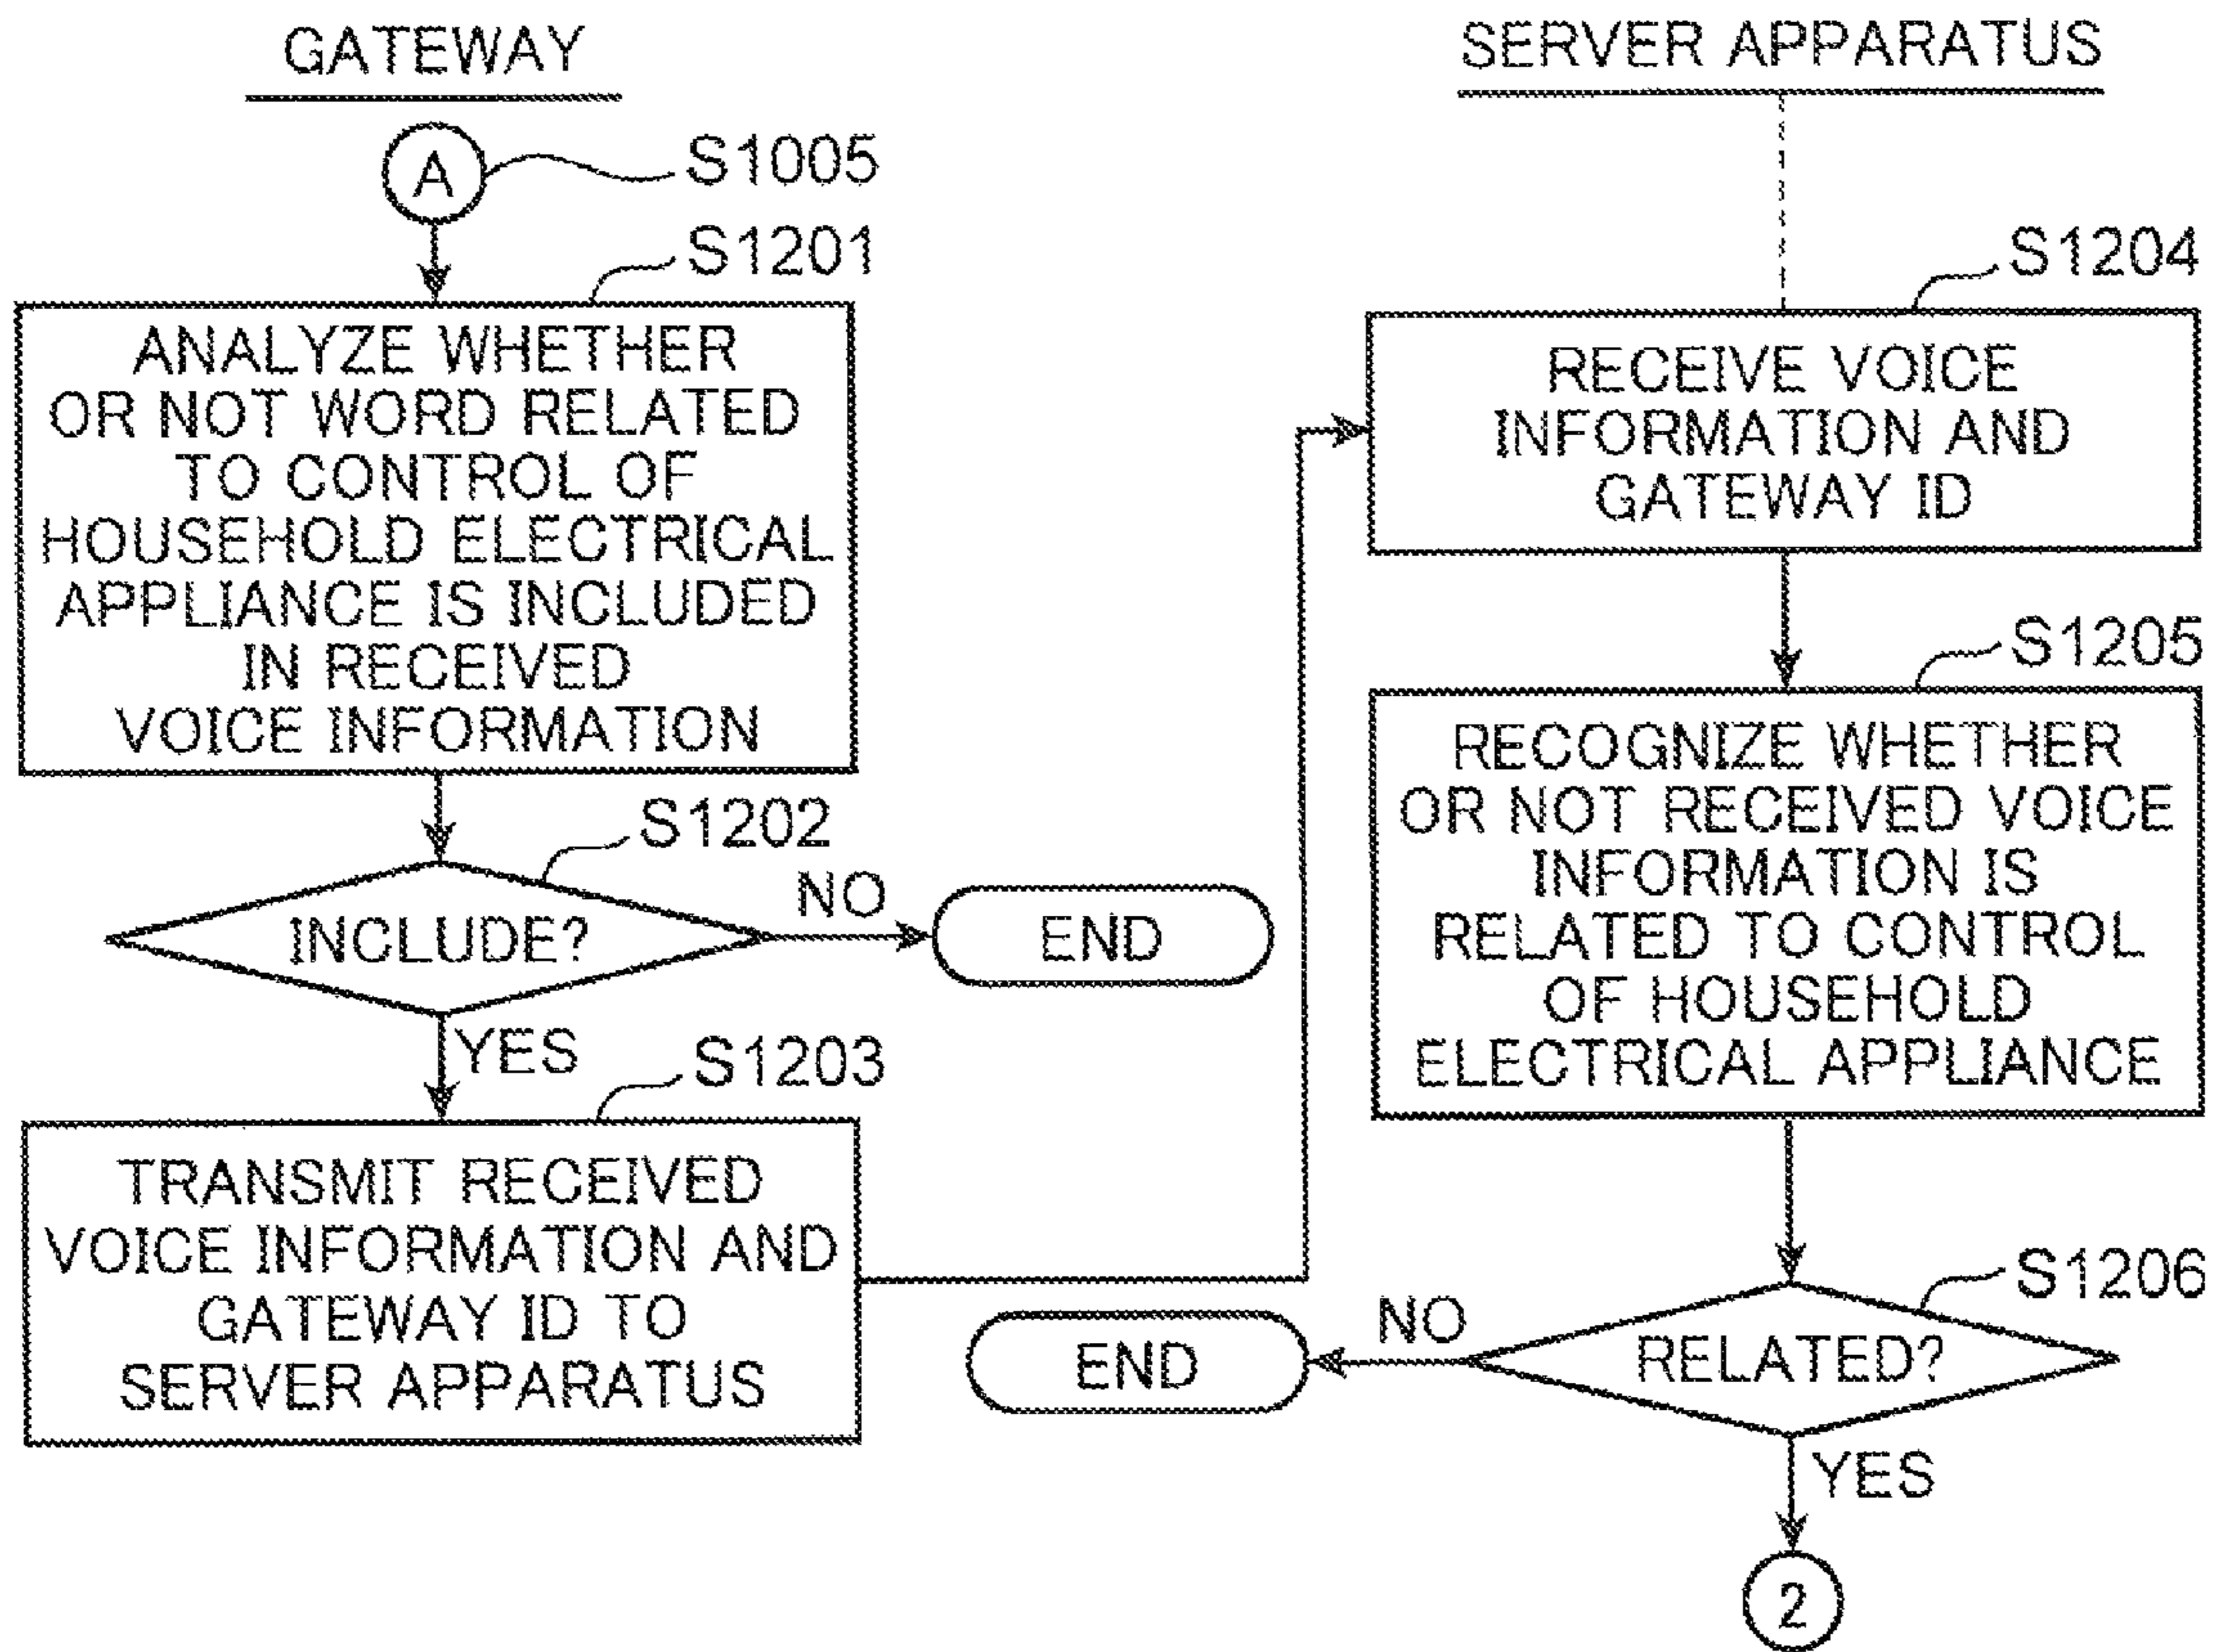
GATEWAY

SERVER APPARATUS

A

S1005

S1201

ANALYZE WHETHER OR NOT WORD RELATED TO CONTROL OF HOUSEHOLD ELECTRICAL APPLIANCE IS INCLUDED IN RECEIVED VOICE INFORMATION

S1202

INCLUDE?

NO

END

YES

S1203

TRANSMIT RECEIVED VOICE INFORMATION AND GATEWAY ID TO SERVER APPARATUS

S1204

RECEIVE VOICE INFORMATION AND GATEWAY ID

S1205

RECOGNIZE WHETHER OR NOT RECEIVED VOICE INFORMATION IS RELATED TO CONTROL OF HOUSEHOLD ELECTRICAL APPLIANCE

S1206

RELATED?

NO

END

YES

2